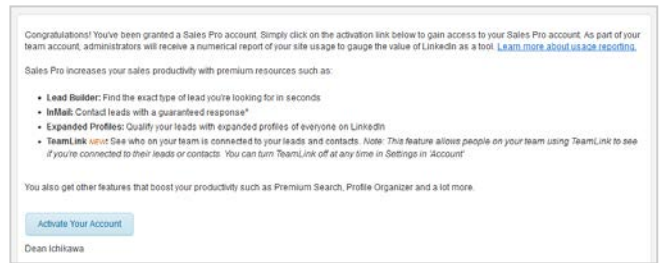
Congratulations! You've been granted a Sales Pro account. Simply click on the activation link below to gain access to your Sales Pro account. As part of your team account, administrators will receive a numerical report of your site usage to gauge the value of LinkedIn as a tool. Learn more about usage reporting.

Sales Pro increases your sales productivity with premium resources such as:

- **Lead Builder:** Find the exact type of lead you're looking for in seconds
- **InMail:** Contact leads with a guaranteed response*
- **Expanded Profiles:** Qualify your leads with expanded profiles of everyone on LinkedIn
- **TeamLink** new! See who on your team is connected to your leads and contacts. Note: This feature allows people on your team using TeamLink to see if you're connected to their leads or contacts. You can turn TeamLink off at any time in Settings in 'Account'

You also get other features that boost your productivity such as Premium Search, Profile Organizer and a lot more.

Activate Your Account

Dean Ichikawa